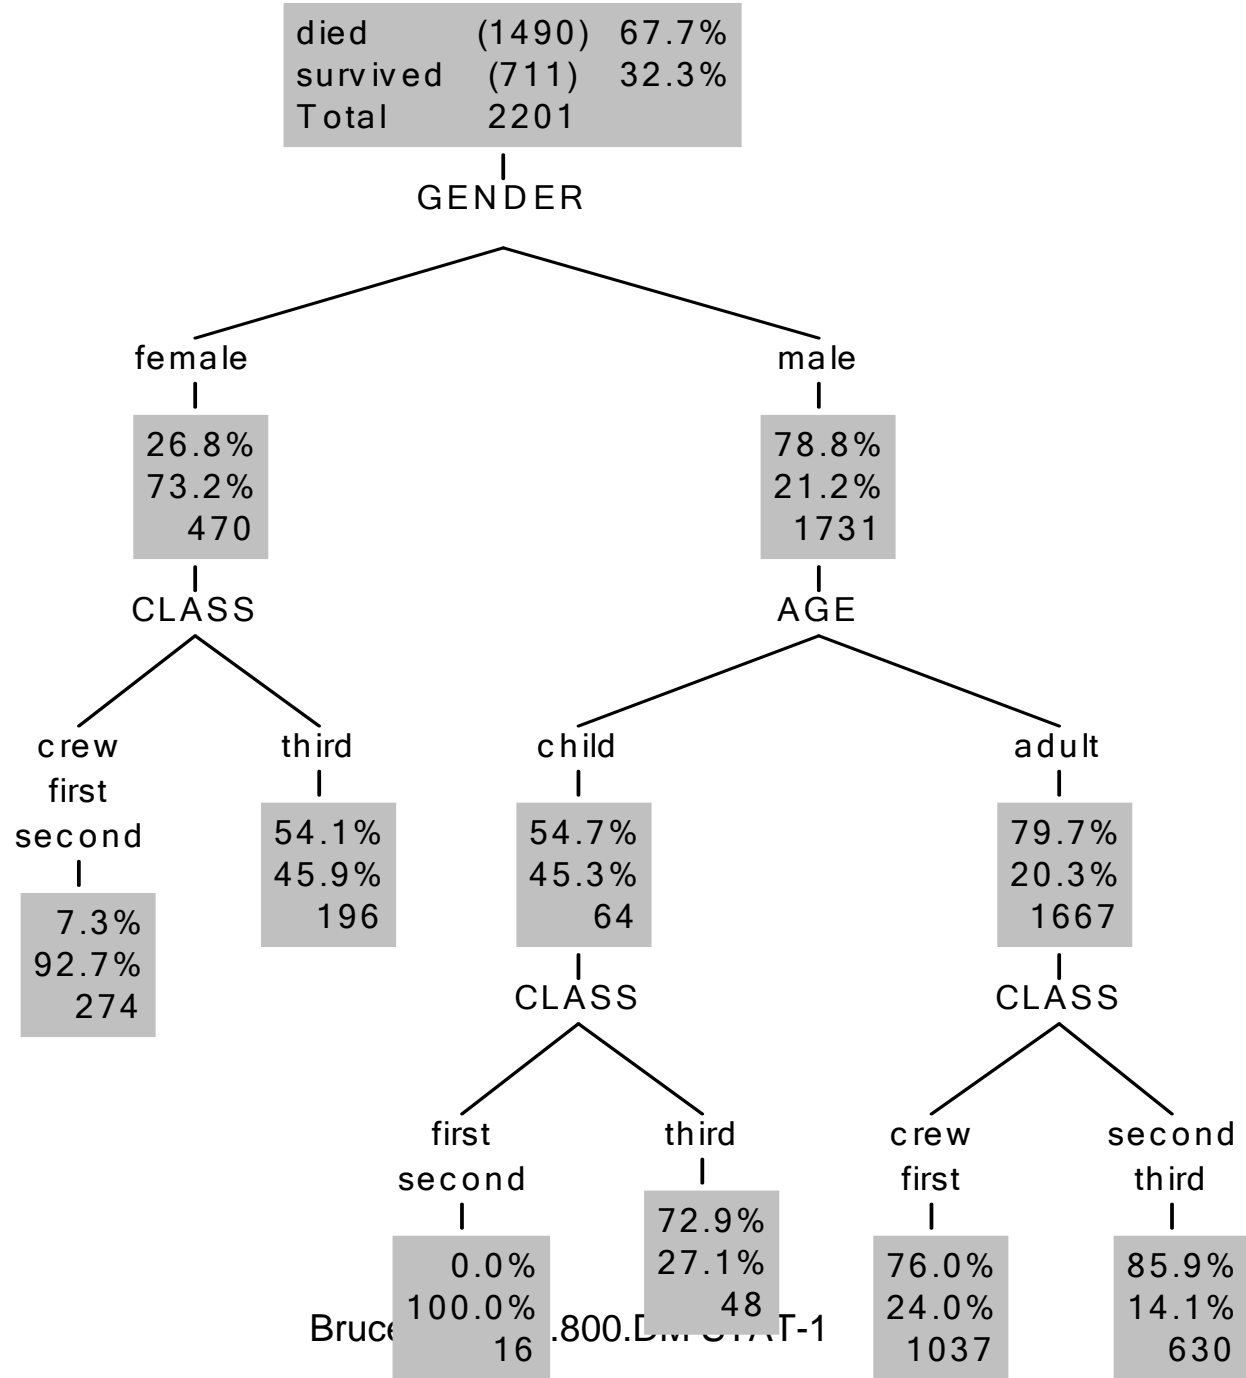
died (1490) 67.7%
survived (711) 32.3%
Total 2201

GENDER

female

26.8%
73.2%
470

CLASS

crew
first
second

7.3%
92.7%
274

third

54.1%
45.9%
196

male

78.8%
21.2%
1731

AGE

child

54.7%
45.3%
64

CLASS

first
second

0.0%
100.0%
16

third

72.9%
27.1%
48

adult

79.7%
20.3%
1667

CLASS

crew
first

76.0%
24.0%
1037

second
third

85.9%
14.1%
630

Bruce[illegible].800.D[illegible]T-1